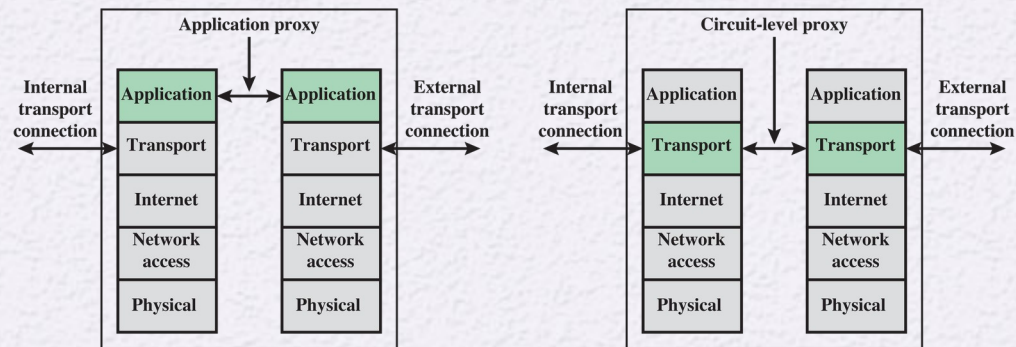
Application proxy

Internal transport connection

Application
Transport
Internet
Network access
Physical

Application
Transport
Internet
Network access
Physical

External transport connection

Circuit-level proxy

Internal transport connection

Application
Transport
Internet
Network access
Physical

Application
Transport
Internet
Network access
Physical

External transport connection